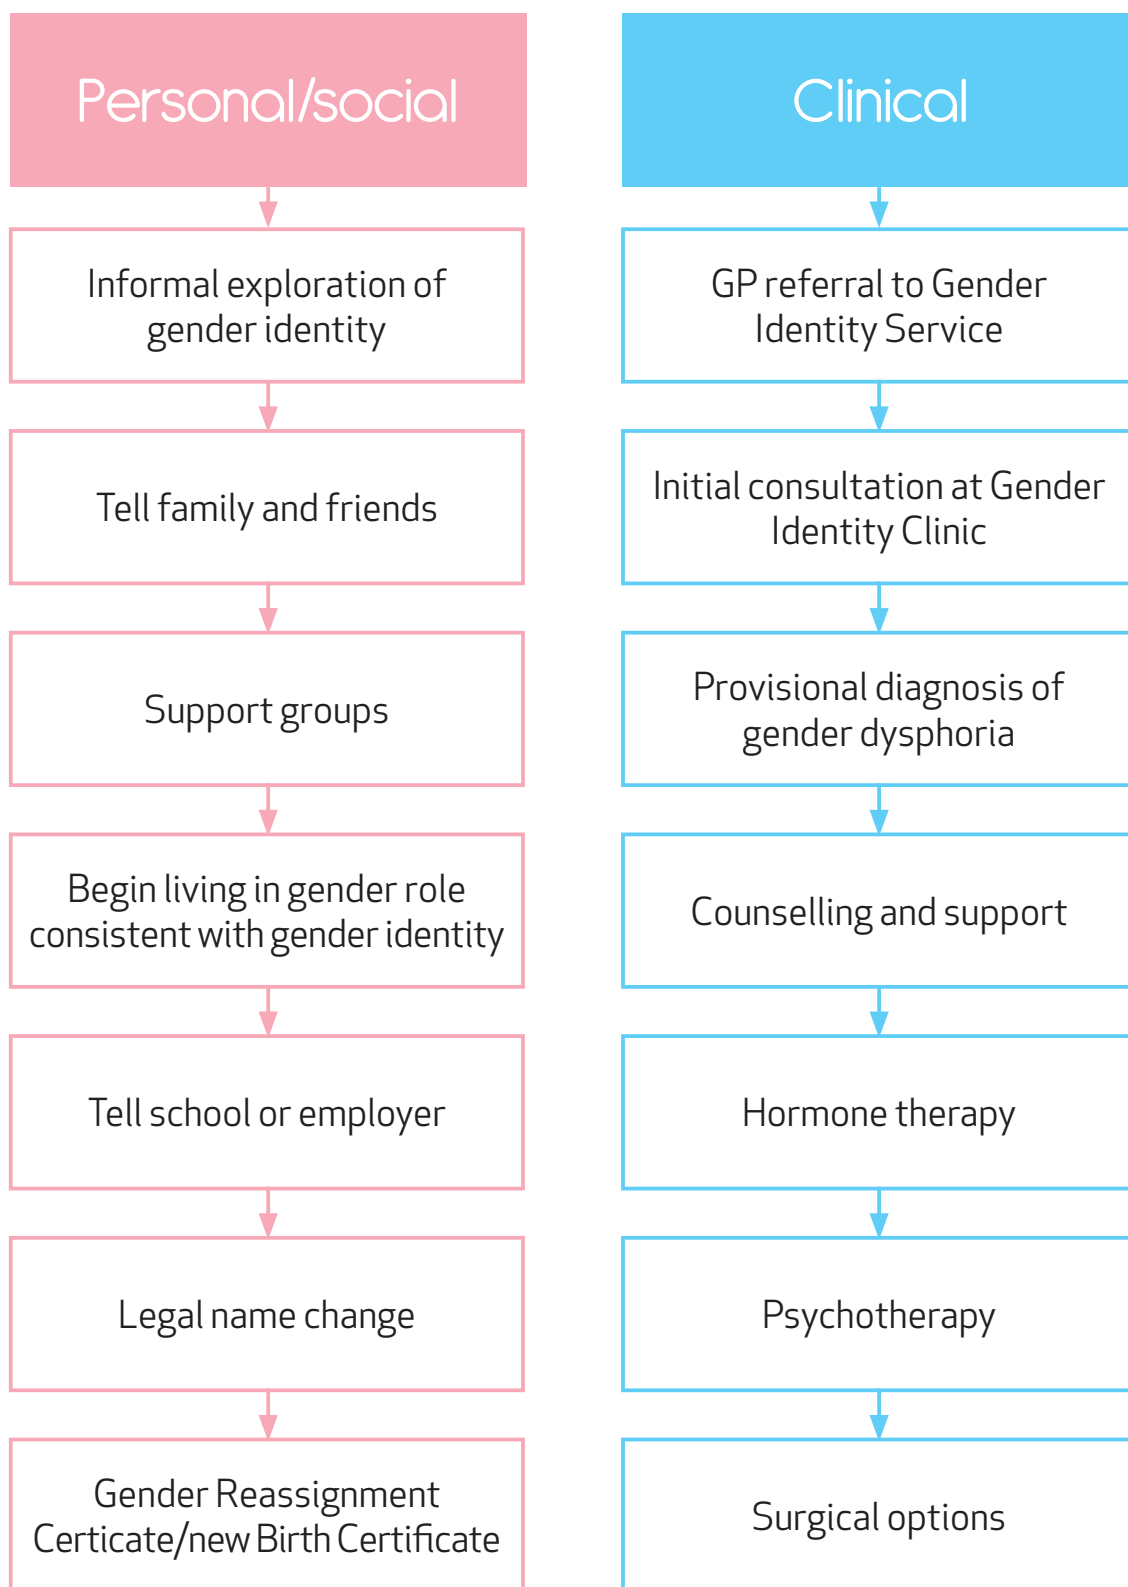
Personal/social

Informal exploration of gender identity

Tell family and friends

Support groups

Begin living in gender role consistent with gender identity

Tell school or employer

Legal name change

Gender Reassignment Certicate/new Birth Certificate

Clinical

GP referral to Gender Identity Service

Initial consultation at Gender Identity Clinic

Provisional diagnosis of gender dysphoria

Counselling and support

Hormone therapy

Psychotherapy

Surgical options